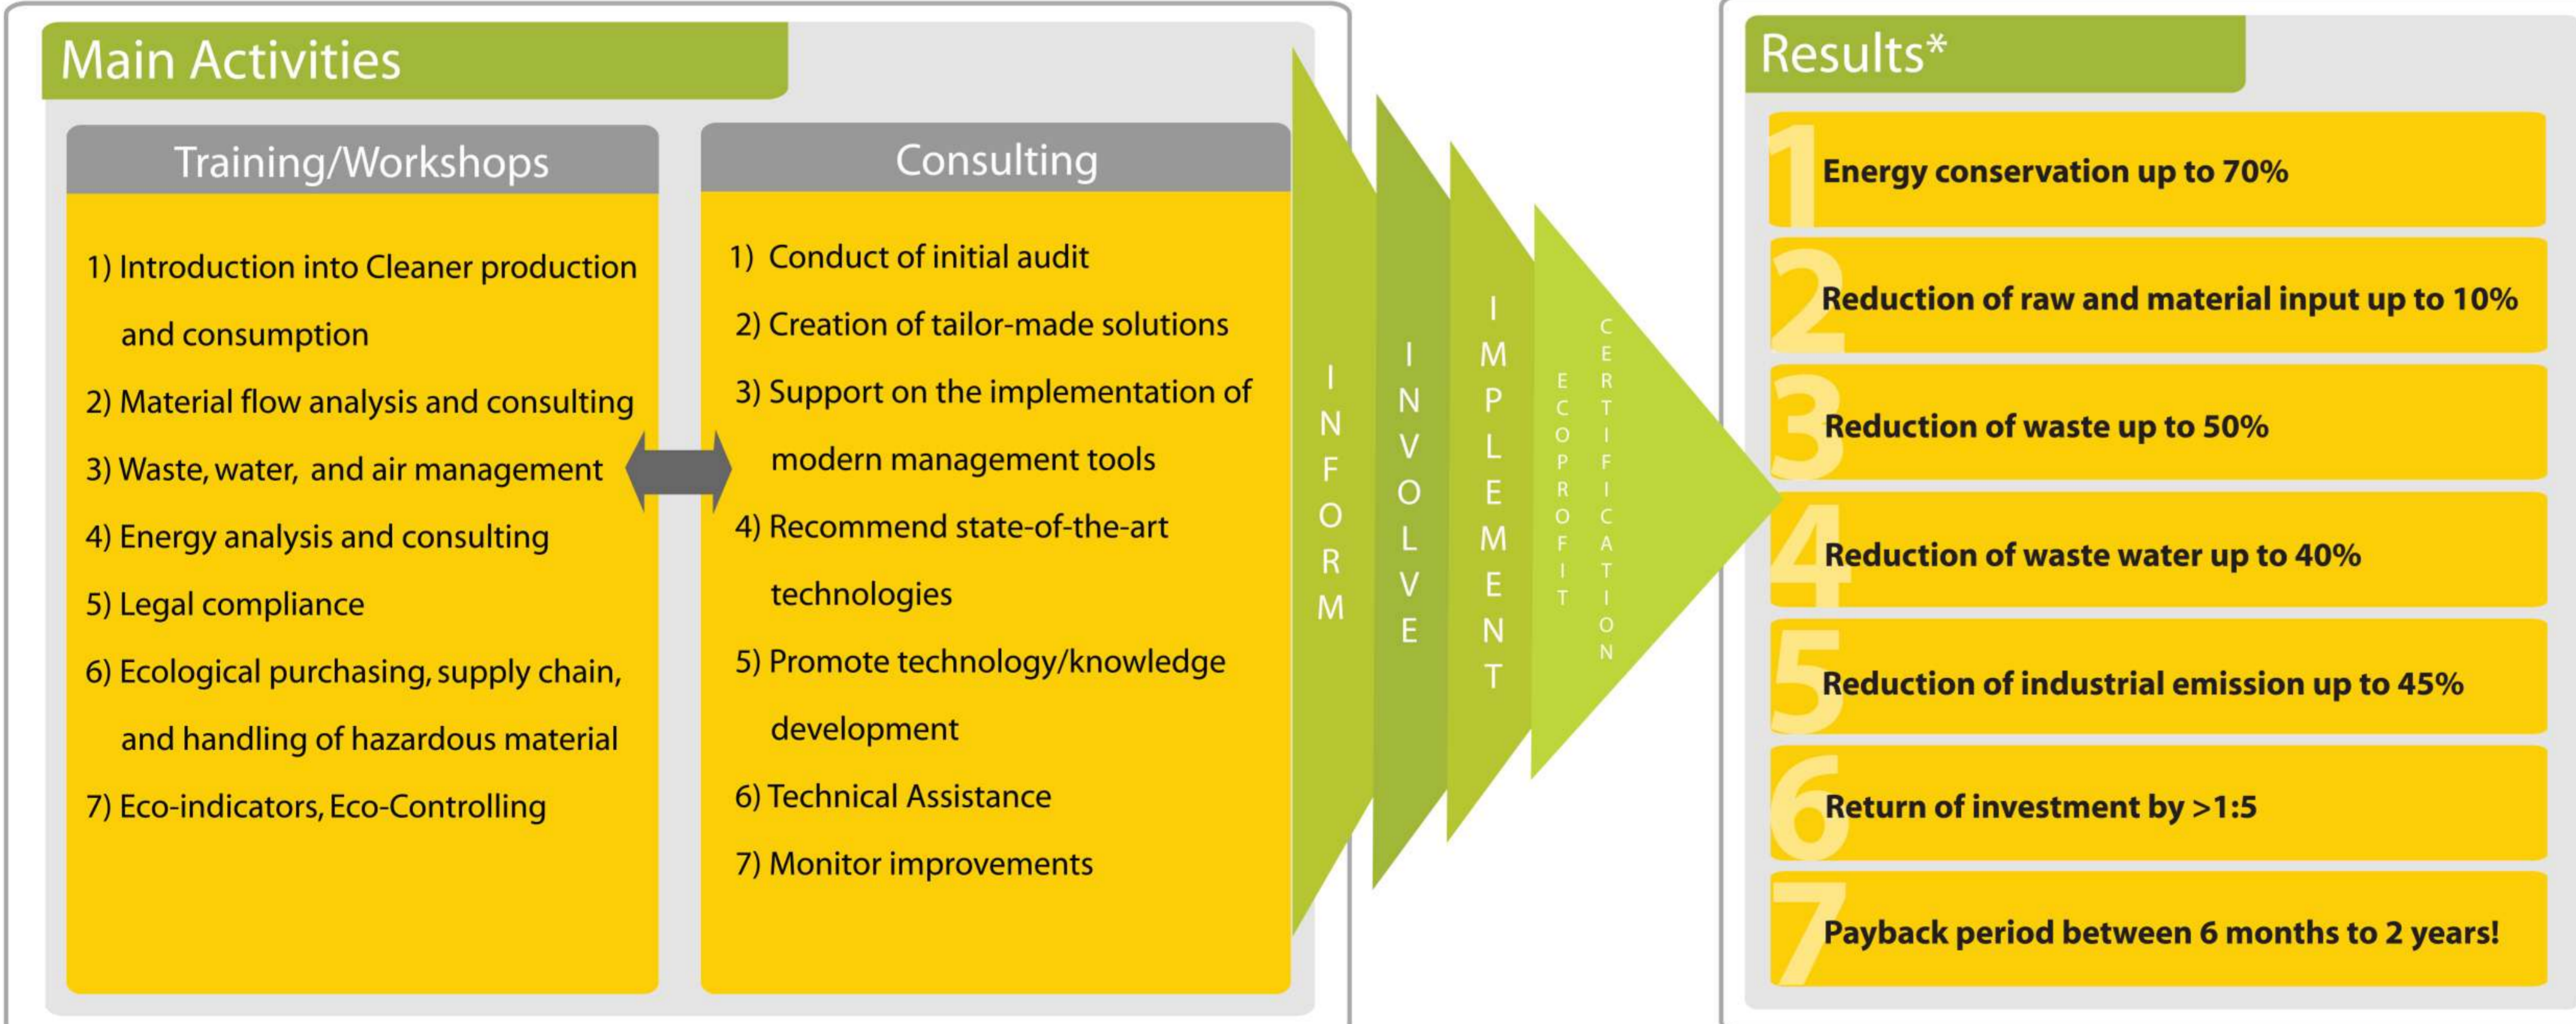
Main Activities

Training/Workshops

1) Introduction into Cleaner production and consumption
2) Material flow analysis and consulting
3) Waste, water, and air management
4) Energy analysis and consulting
5) Legal compliance
6) Ecological purchasing, supply chain, and handling of hazardous material
7) Eco-indicators, Eco-Controlling

Consulting

1) Conduct of initial audit
2) Creation of tailor-made solutions
3) Support on the implementation of modern management tools
4) Recommend state-of-the-art technologies
5) Promote technology/knowledge development
6) Technical Assistance
7) Monitor improvements

INFORM
INVOLVE
IMPLEMENT
ECOPROFIT
CERTIFICATION

Results*

1 Energy conservation up to 70%
2 Reduction of raw and material input up to 10%
3 Reduction of waste up to 50%
4 Reduction of waste water up to 40%
5 Reduction of industrial emission up to 45%
6 Return of investment by >1:5
7 Payback period between 6 months to 2 years!